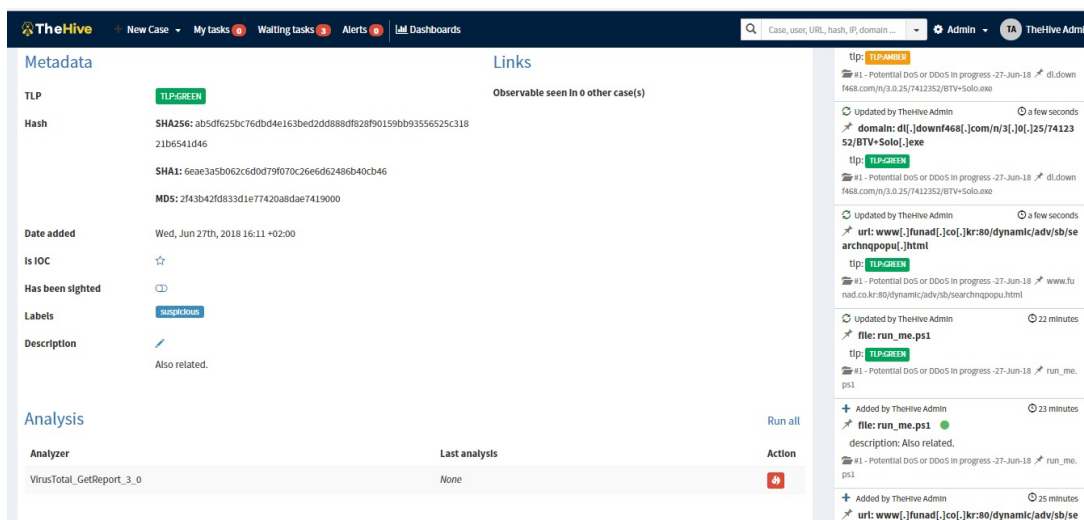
TheHive + New Case ▾ My tasks 0 Waiting tasks 3 Alerts 0 Dashboards

Case, user, URL, hash, IP, domain ... ▾ Admin ▾ TA TheHive Admi

Metadata

TLP TLP:GREEN

Hash SHA256: ab5df625bc76dbd4e163bed2dd888df828f90159bb93556525c31821b6541d46

SHA1: 6eae3a5b062c6d0d79f070c26e6d62486b40cb46

MD5: 2f43b42fd833d1e77420a8dae7419000

Date added Wed, Jun 27th, 2018 16:11 +02:00

Is IOC

Has been sighted

Labels suspicious

Description

Also related.

Links

Observable seen in 0 other case(s)

Analysis

Run all

| Analyzer | Last analysis | Action |
|---|---|---|
| VirusTotal_GetReport_3_0 | None | |

tlp: TLP:AMBER

#1 - Potential DoS or DDoS in progress -27-Jun-18 dl.downf468.com/n/3.0.25/7412352/BTV+Solo.exe

Updated by TheHive Admin a few seconds

domain: dl[.]downf468[.]com/n/3[.]0[.]25/7412352/BTV+Solo[.]exe

tlp: TLP:GREEN

#1 - Potential DoS or DDoS in progress -27-Jun-18 dl.downf468.com/n/3.0.25/7412352/BTV+Solo.exe

Updated by TheHive Admin a few seconds

url: www[.]funad[.]co[.]kr:80/dynamic/adv/sb/searchnqpopu[.]html

tlp: TLP:GREEN

#1 - Potential DoS or DDoS in progress -27-Jun-18 www.funad.co.kr:80/dynamic/adv/sb/searchnqpopu.html

Updated by TheHive Admin 22 minutes

file: run_me.ps1

tlp: TLP:GREEN

#1 - Potential DoS or DDoS in progress -27-Jun-18 run_me.ps1

Added by TheHive Admin 23 minutes

file: run_me.ps1

description: Also related.

#1 - Potential DoS or DDoS in progress -27-Jun-18 run_me.ps1

Added by TheHive Admin 25 minutes

url: www[.]funad[.]co[.]kr:80/dynamic/adv/sb/se